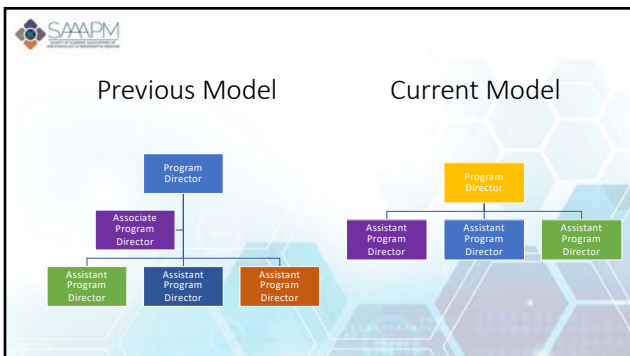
SAAPM

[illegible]

Previous Model

Current Model

Program Director

Associate Program Director

Assistant Program Director

Assistant Program Director

Assistant Program Director

Program Director

Assistant Program Director

Assistant Program Director

Assistant Program Director